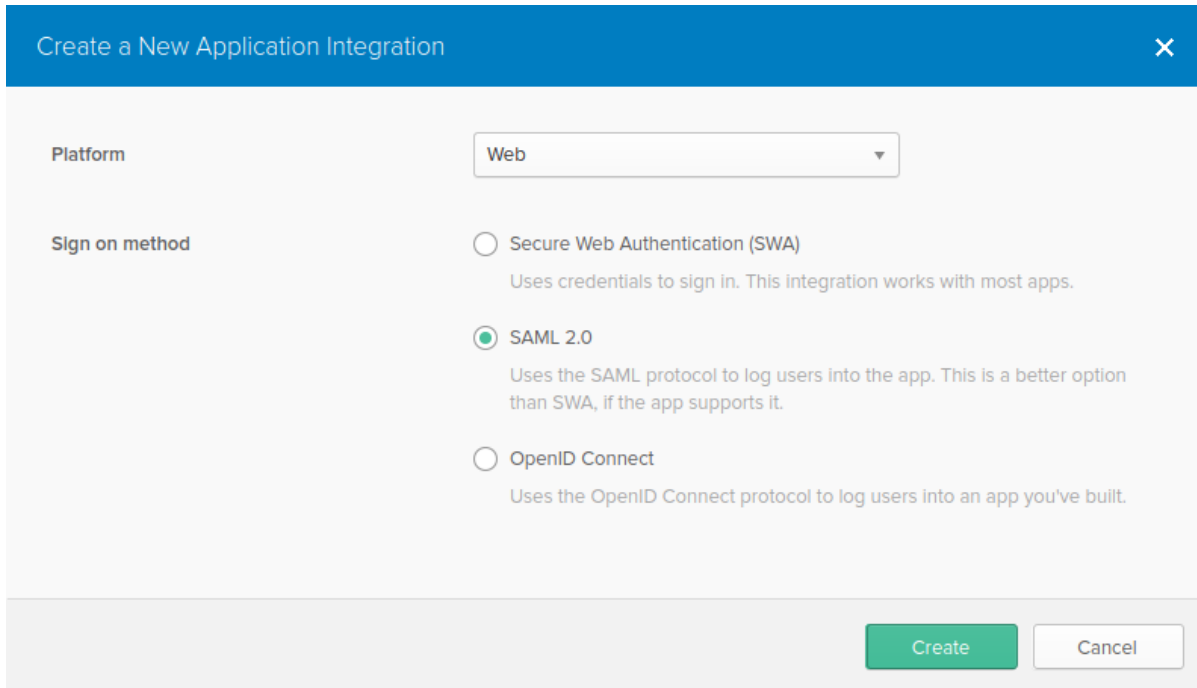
Create a New Application Integration

×

Platform

Web

Sign on method

Secure Web Authentication (SWA)

Uses credentials to sign in. This integration works with most apps.

SAML 2.0

Uses the SAML protocol to log users into the app. This is a better option than SWA, if the app supports it.

OpenID Connect

Uses the OpenID Connect protocol to log users into an app you've built.

Create

Cancel